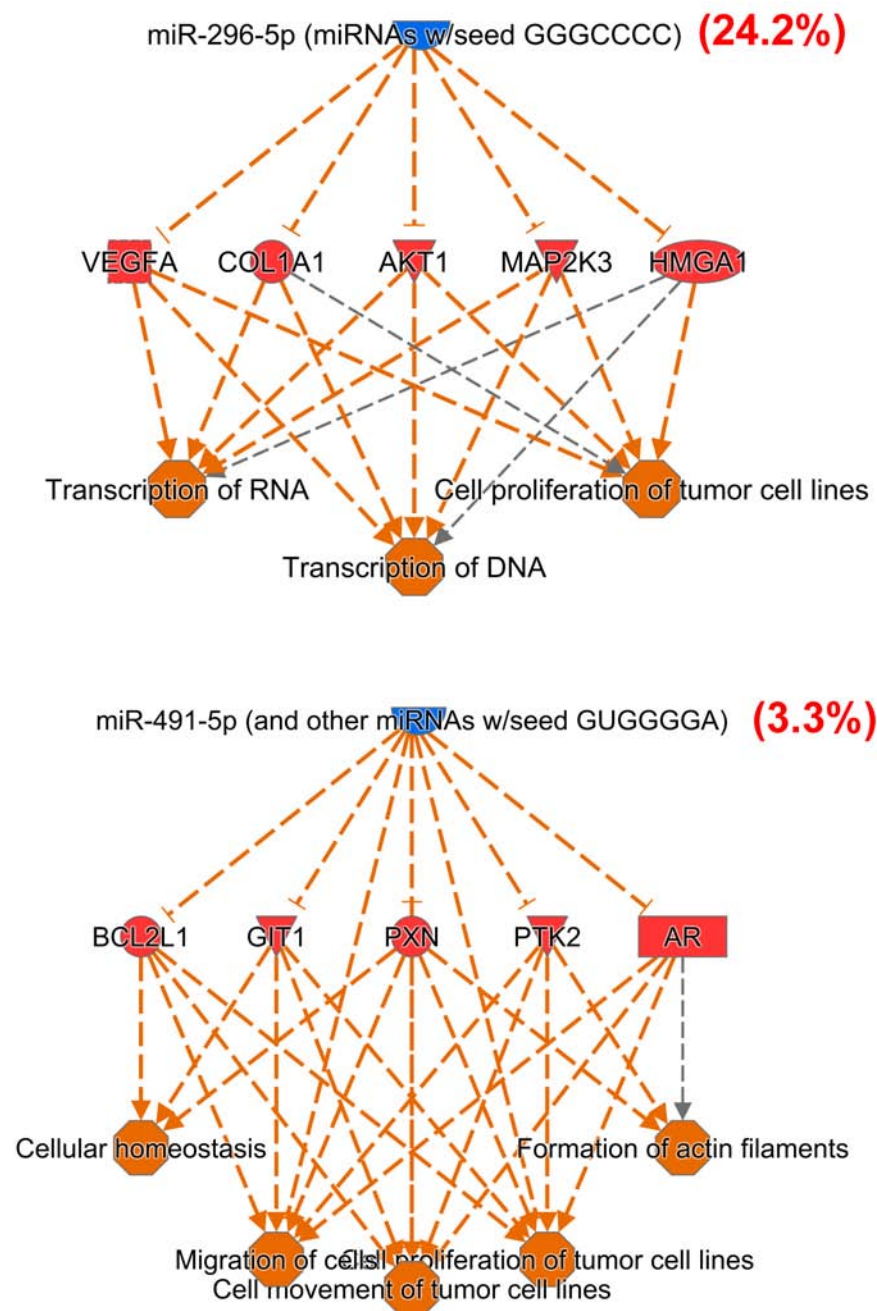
miR-296-5p (miRNAs w/seed GGGCCCC) (24.2%)

VEGFA COL1A1 AKT1 MAP2K3 HMGA1

Transcription of RNA Cell proliferation of tumor cell lines

Transcription of DNA

miR-491-5p (and other miRNAs w/seed GUGGGGA) (3.3%)

BCL2L1 GIT1 PXN PTK2 AR

Cellular homeostasis Formation of actin filaments

Migration of cells Cell proliferation of tumor cell lines

Cell movement of tumor cell lines